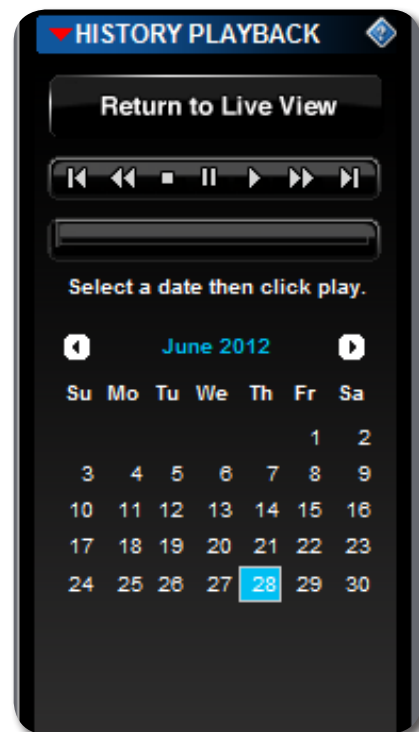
HISTORY PLAYBACK

Return to Live View

Select a date then click play.

June 2012

| Su | Mo | Tu | We | Th | Fr | Sa |
|---|---|---|---|---|---|---|
| | | | | | 1 | 2 |
| 3 | 4 | 5 | 6 | 7 | 8 | 9 |
| 10 | 11 | 12 | 13 | 14 | 15 | 16 |
| 17 | 18 | 19 | 20 | 21 | 22 | 23 |
| 24 | 25 | 26 | 27 | 28 | 29 | 30 |